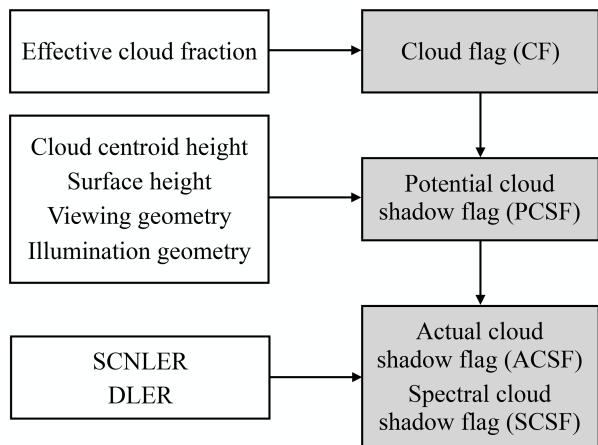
Effective cloud fraction

Cloud flag (CF)

Cloud centroid height
Surface height
Viewing geometry
Illumination geometry

Potential cloud shadow flag (PCSF)

SCNLER
DLER

Actual cloud shadow flag (ACSF)
Spectral cloud shadow flag (SCSF)